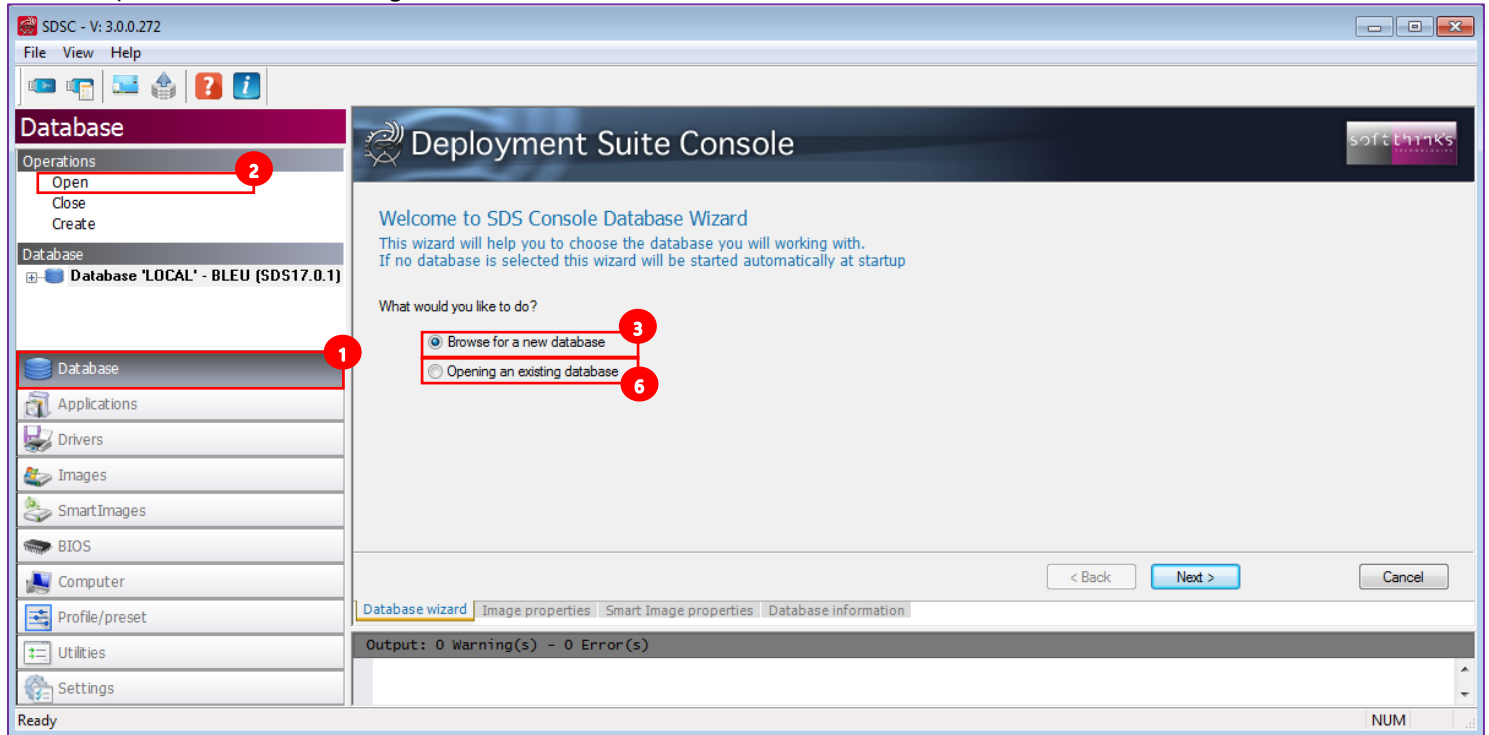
SDSC - V: 3.0.0.272

File View Help

Database

Operations
Open
Close
Create

2

Database
Database 'LOCAL' - BLEU (SDS17.0.1)

1

Database
Applications
Drivers
Images
SmartImages
BIOS
Computer
Profile/preset
Utilities
Settings

Deployment Suite Console

softthinks TECHNOLOGIES

Welcome to SDS Console Database Wizard
This wizard will help you to choose the database you will working with.
If no database is selected this wizard will be started automatically at startup

What would you like to do?

Browse for a new database
3
Opening an existing database
6

< Back
Next >
Cancel

Database wizard | Image properties | Smart Image properties | Database information

Output: 0 Warning(s) - 0 Error(s)

Ready
NUM